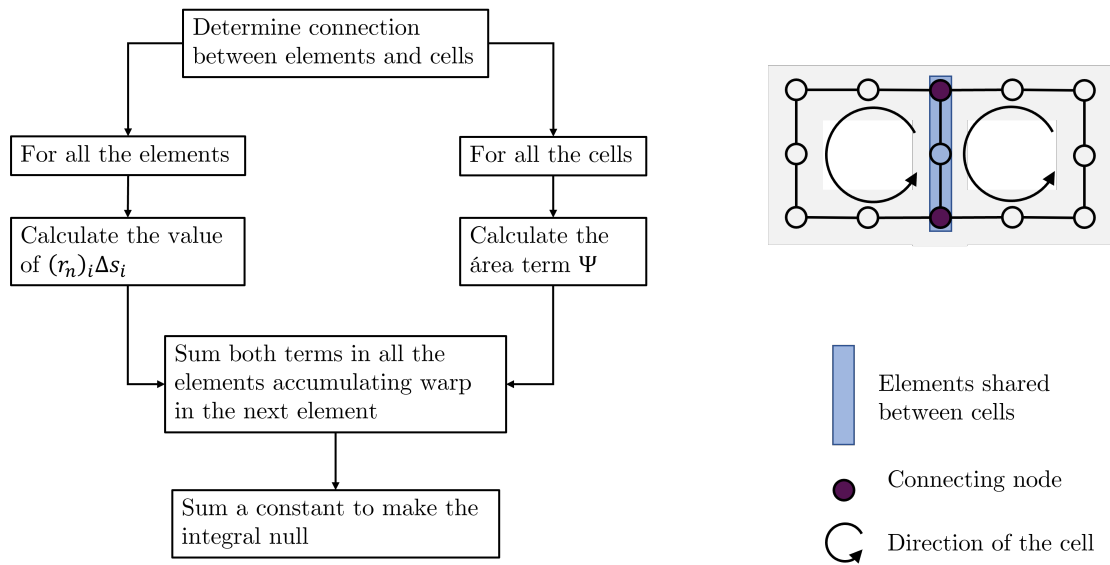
Determine connection between elements and cells

For all the elements

For all the cells

Calculate the value of $(r_n)_i \Delta s_i$

Calculate the área term $\Psi$

Sum both terms in all the elements accumulating warp in the next element

Sum a constant to make the integral null

Elements shared between cells

Connecting node

Direction of the cell